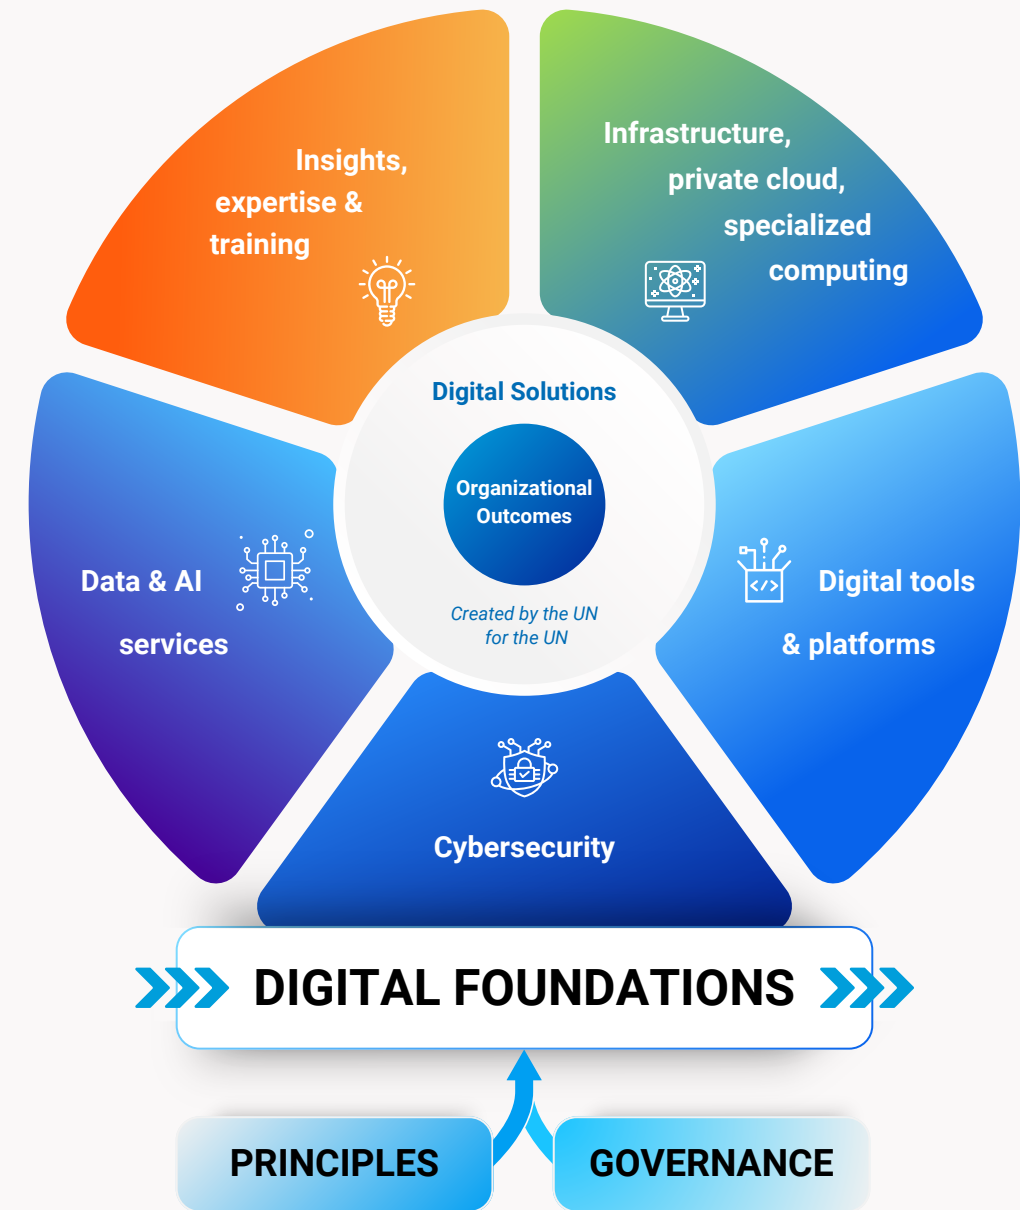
Insights, expertise & training

Infrastructure, private cloud, specialized computing

Digital Solutions

Organizational Outcomes

Created by the UN for the UN

Data & AI services

Digital tools & platforms

Cybersecurity

DIGITAL FOUNDATIONS

PRINCIPLES

GOVERNANCE